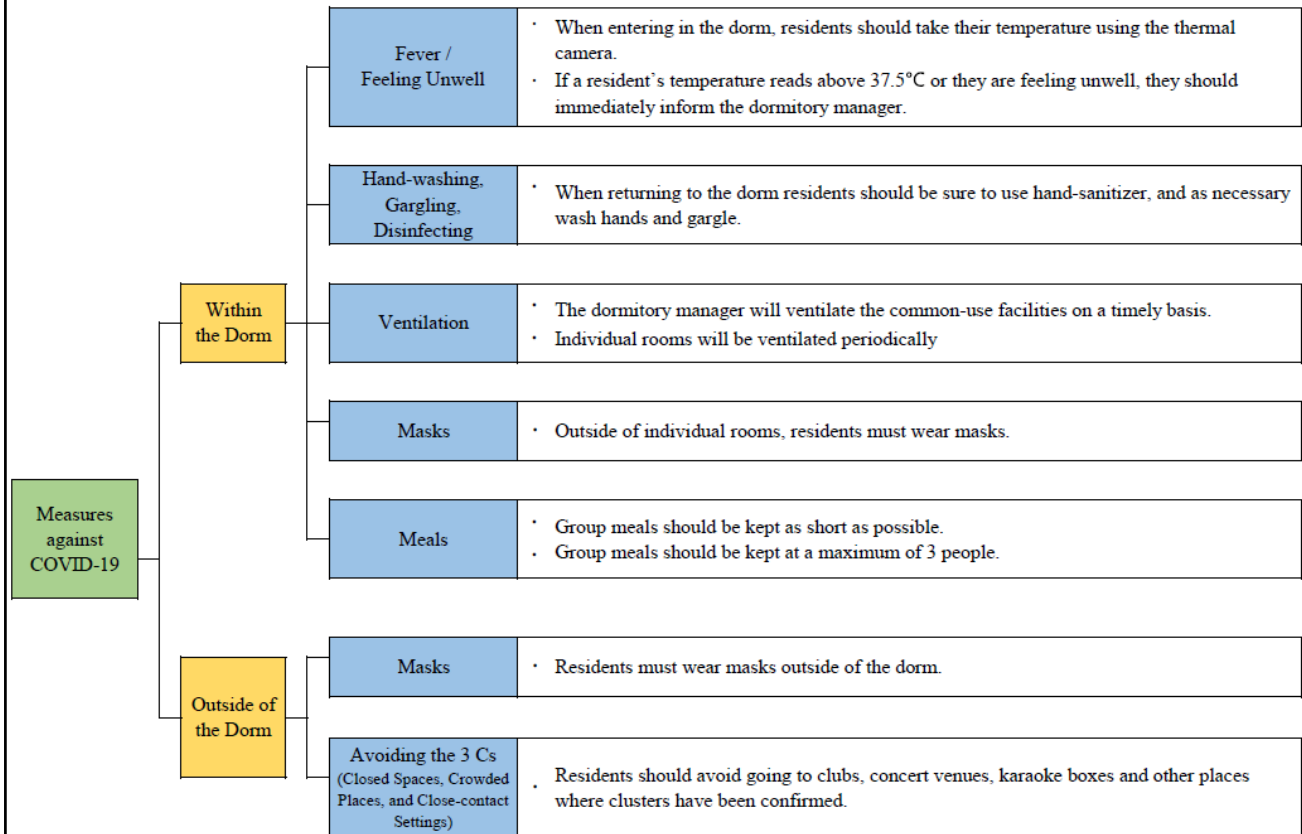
Measures against COVID-19

Within the Dorm

Fever / Feeling Unwell

・ When entering in the dorm, residents should take their temperature using the thermal camera.
・ If a resident's temperature reads above 37.5°C or they are feeling unwell, they should immediately inform the dormitory manager.

Hand-washing, Gargling, Disinfecting

・ When returning to the dorm residents should be sure to use hand-sanitizer, and as necessary wash hands and gargle.

Ventilation

・ The dormitory manager will ventilate the common-use facilities on a timely basis.
・ Individual rooms will be ventilated periodically

Masks

・ Outside of individual rooms, residents must wear masks.

Meals

・ Group meals should be kept as short as possible.
・ Group meals should be kept at a maximum of 3 people.

Outside of the Dorm

Masks

・ Residents must wear masks outside of the dorm.

Avoiding the 3 Cs (Closed Spaces, Crowded Places, and Close-contact Settings)

・ Residents should avoid going to clubs, concert venues, karaoke boxes and other places where clusters have been confirmed.